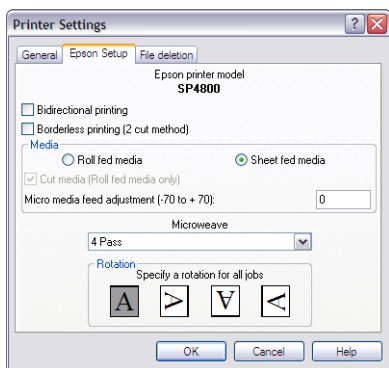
Printer Settings

?

X

General

Epson Setup

File deletion

Epson printer model
SP4800

Bidirectional printing

Borderless printing (2 cut method)

Media

Roll fed media

Sheet fed media

Cut media (Roll fed media only)

Micro media feed adjustment (-70 to + 70):

0

Microweave

4 Pass

Rotation

Specify a rotation for all jobs

A

>

∀

<

OK

Cancel

Help